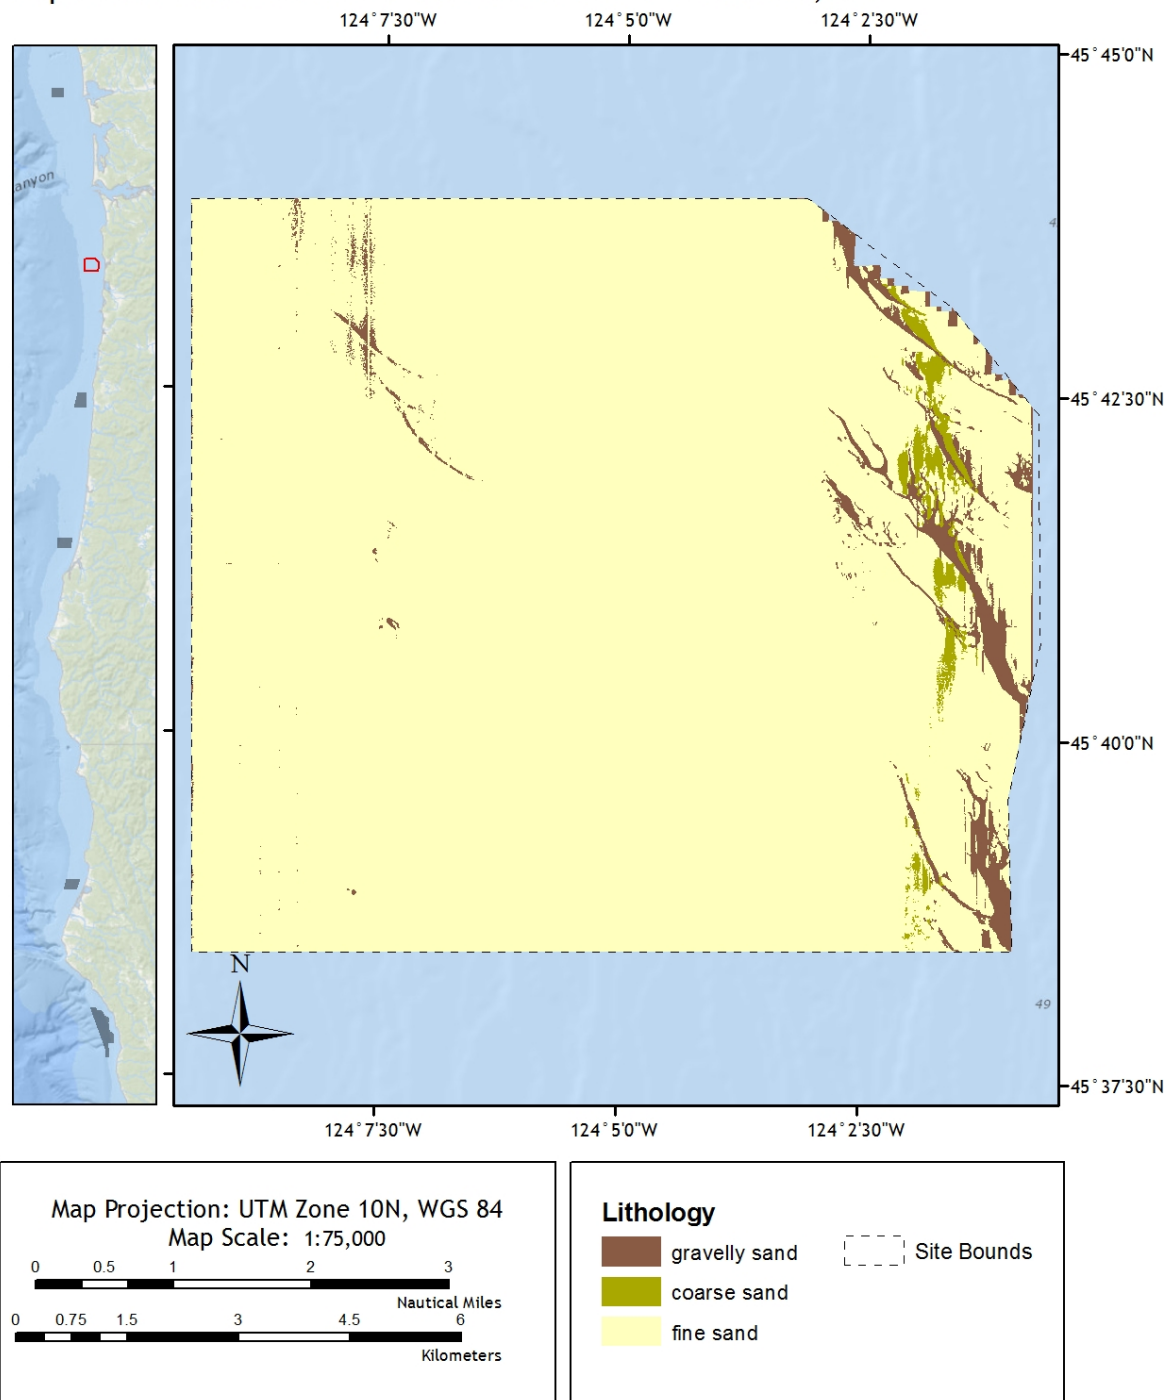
124° 7'30"W
124° 5'0"W
124° 2'30"W

anyon

45° 45'0"N
45° 42'30"N
45° 40'0"N
45° 37'30"N

49

N

124° 7'30"W
124° 5'0"W
124° 2'30"W

Map Projection: UTM Zone 10N, WGS 84
Map Scale: 1:75,000

0 0.5 1 2 3
Nautical Miles
0 0.75 1.5 3 4.5 6
Kilometers

Lithology
gravelly sand
coarse sand
fine sand
Site Bounds